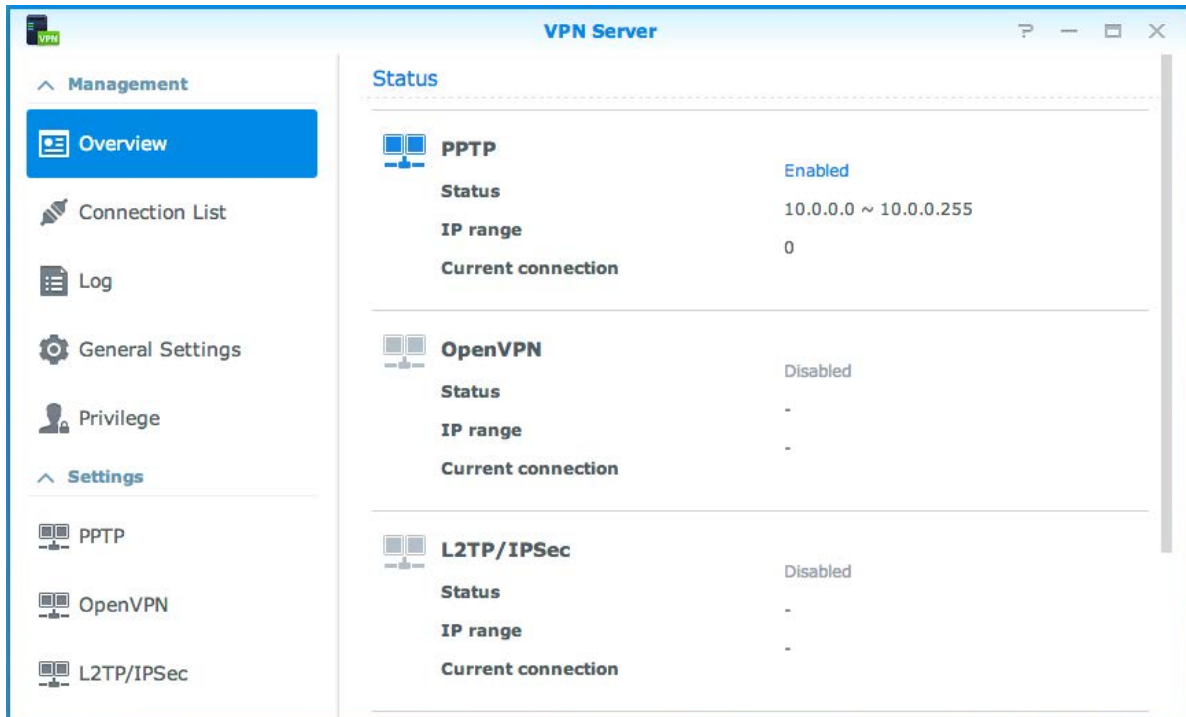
VPN

VPN Server

? — ☐ ✕

^ Management

Overview

Connection List

Log

General Settings

Privilege

^ Settings

PPTP

OpenVPN

L2TP/IPSec

Status

PPTP

Status

IP range

Current connection

Enabled

10.0.0.0 ~ 10.0.0.255

0

OpenVPN

Status

IP range

Current connection

Disabled

-

-

L2TP/IPSec

Status

IP range

Current connection

Disabled

-

-